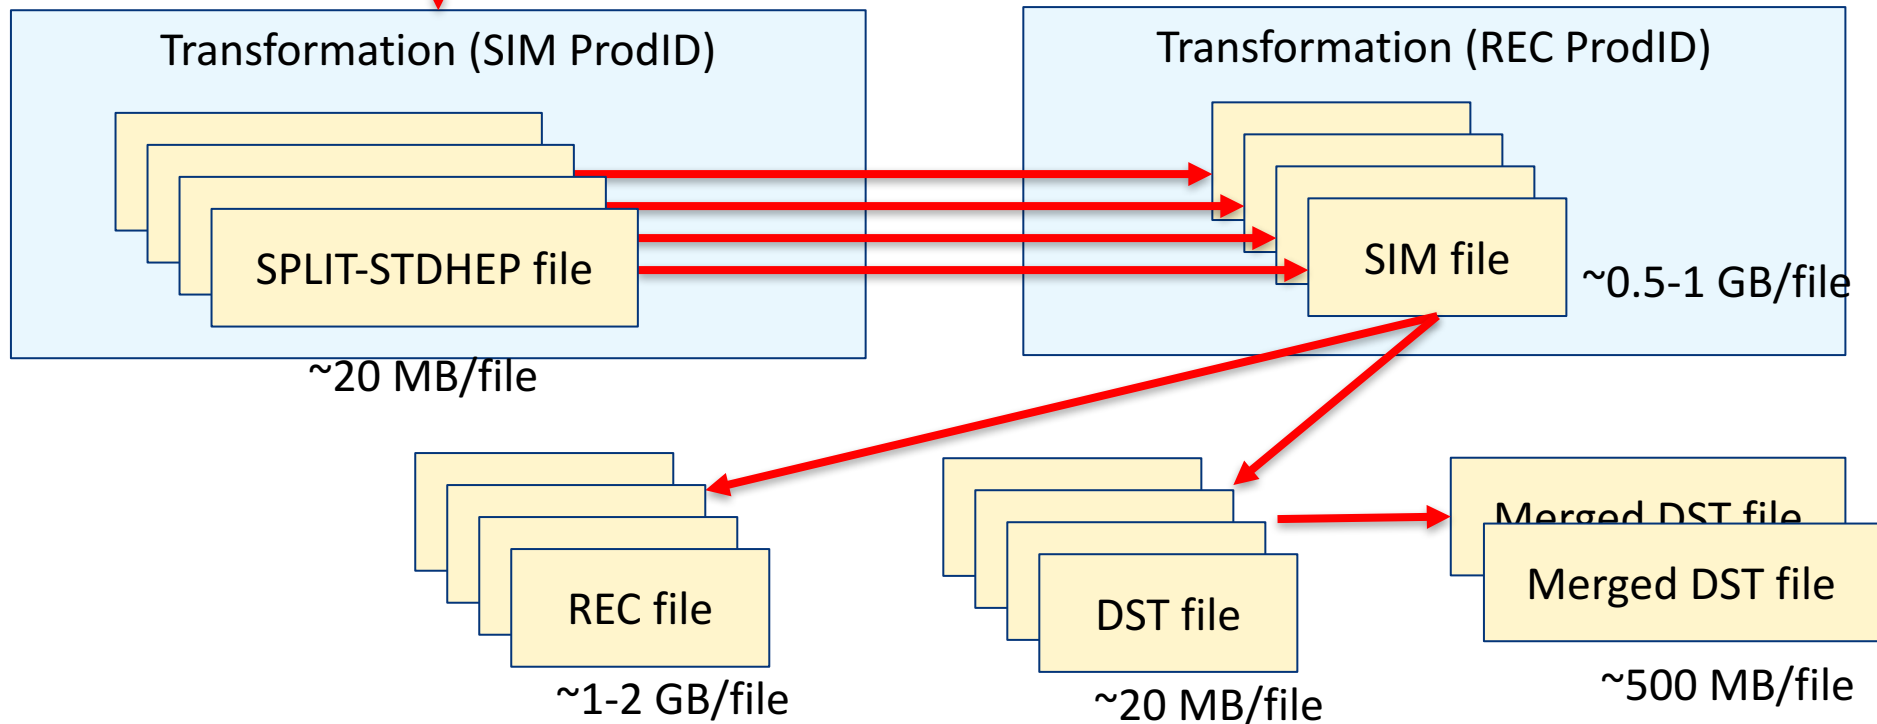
Transformation (SIM ProdID)

SPLIT-STDHEP file

~20 MB/file

Transformation (REC ProdID)

SIM file

~0.5-1 GB/file

REC file

~1-2 GB/file

DST file

~20 MB/file

Merged DST file

Merged DST file

~500 MB/file